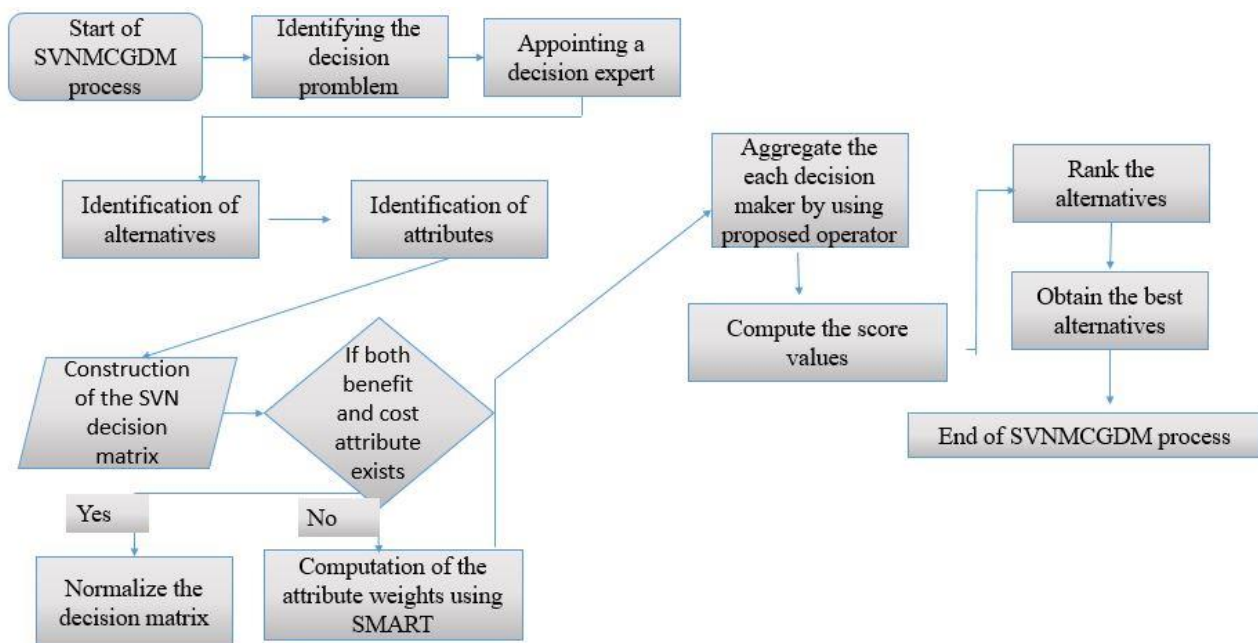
Start of SVNMCGDM process

Identifying the decision promblem

Appointing a decision expert

Identification of alternatives

Identification of attributes

Construction of the SVN decision matrix

If both benefit and cost attribute exists

Yes

No

Normalize the decision matrix

Computation of the attribute weights using SMART

Aggregate the each decision maker by using proposed operator

Compute the score values

Rank the alternatives

Obtain the best alternatives

End of SVNMCGDM process